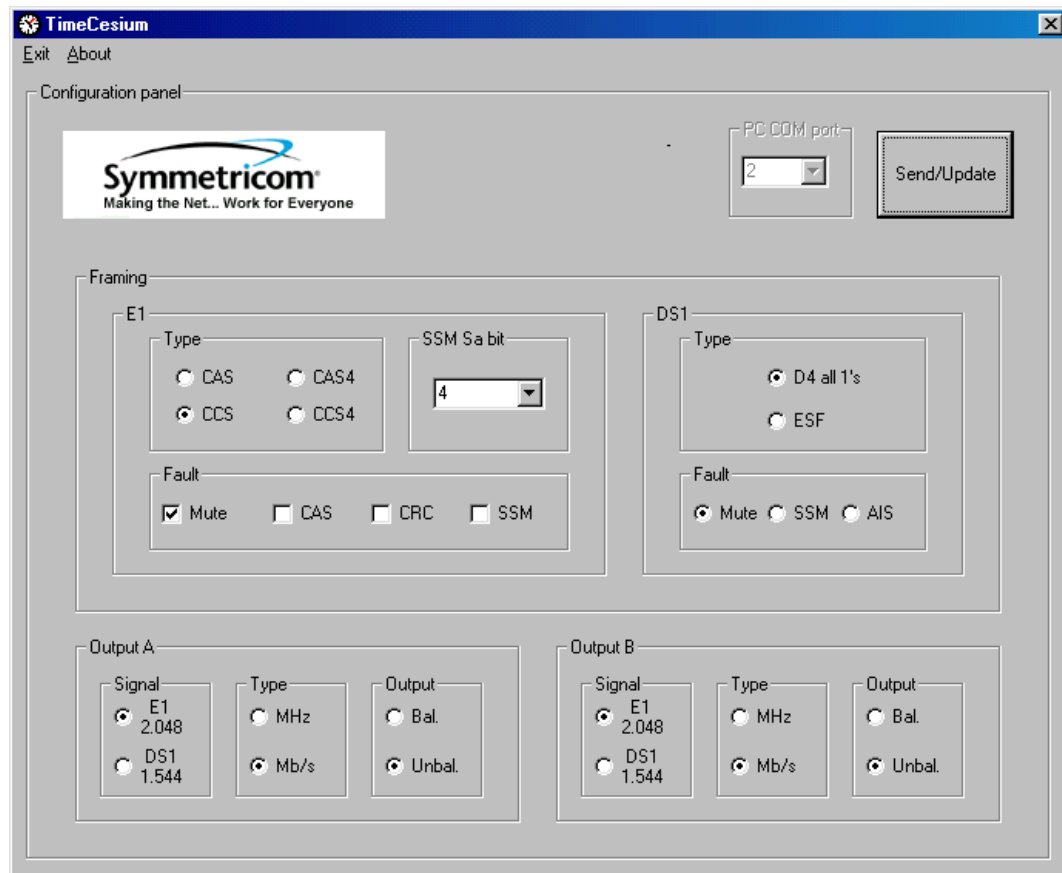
TimeCesium

Exit About

Configuration panel

Symmetricom
Making the Net... Work for Everyone

PC COM port
2

Send/Update

Framing

E1

Type
CAS
CAS4
CCS
CCS4

SSM Sa bit
4

Fault
Mute
CAS
CRC
SSM

DS1

Type
D4 all 1's
ESF

Fault
Mute
SSM
AIS

Output A

Signal
E1 2.048
DS1 1.544

Type
MHz
Mb/s

Output
Bal.
Unbal.

Output B

Signal
E1 2.048
DS1 1.544

Type
MHz
Mb/s

Output
Bal.
Unbal.